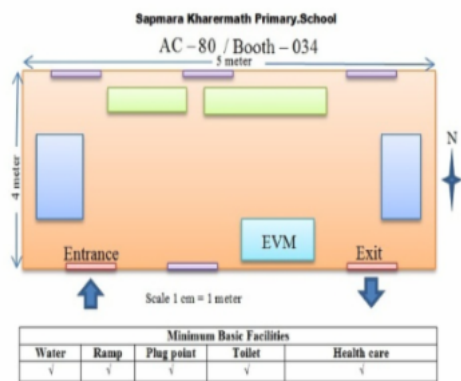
Sapmara Kharermath Primary.School

AC – 80 / Booth – 034

5 meter

4 meter

N

Entrance

EVM

Exit

Scale 1 cm = 1 meter

| Minimum Basic Facilities | | | | |
|---|---|---|---|---|
| Water | Ramp | Plug point | Toilet | Health care |
| √ | √ | √ | √ | √ |